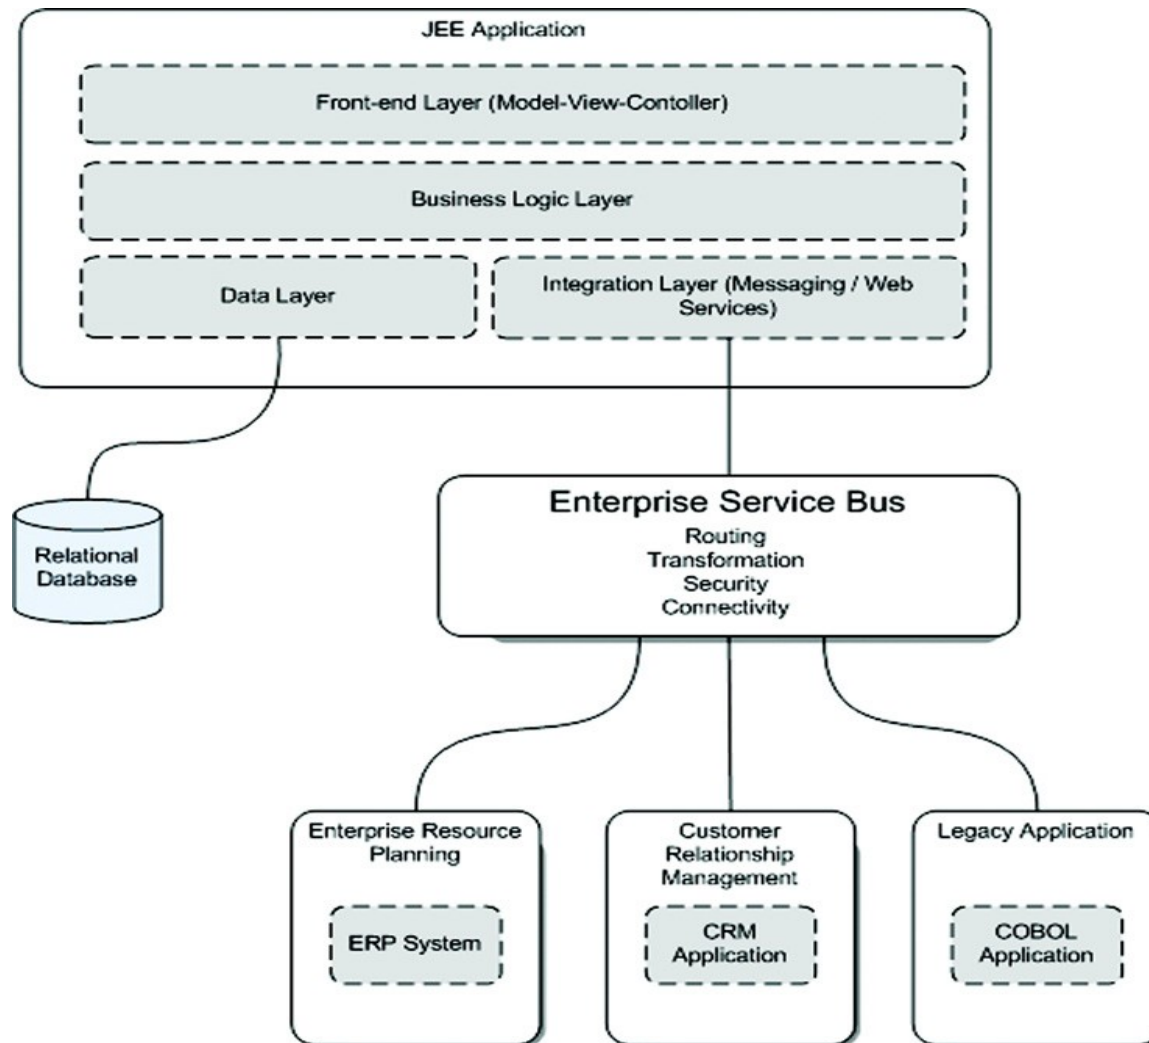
JEE Application

Front-end Layer (Model-View-Contoller)

Business Logic Layer

Data Layer

Integration Layer (Messaging / Web Services)

Relational Database

Enterprise Service Bus
Routing
Transformation
Security
Connectivity

Enterprise Resource Planning

ERP System

Customer Relationship Management

CRM Application

Legacy Application

COBOL Application